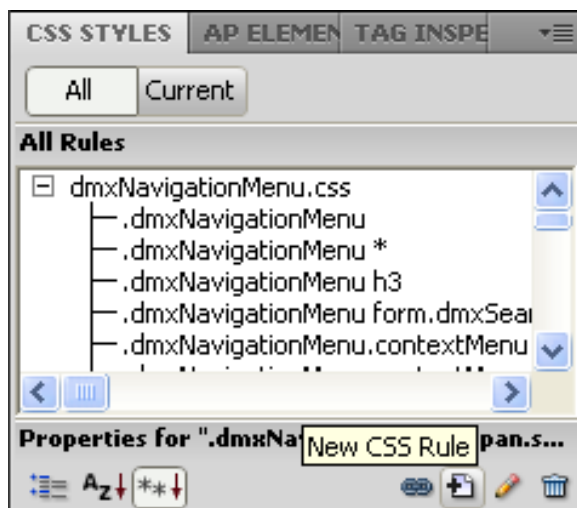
CSS STYLES AP ELEMEN TAG INSPE

All Current

All Rules

dmxNavigationMenu.css
.dmxNavigationMenu
.dmxNavigationMenu *
.dmxNavigationMenu h3
.dmxNavigationMenu form.dmxSear
.dmxNavigationMenu.contextMenu
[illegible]

Properties for ".dmxNa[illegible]pan.s...

New CSS Rule

$A_Z$